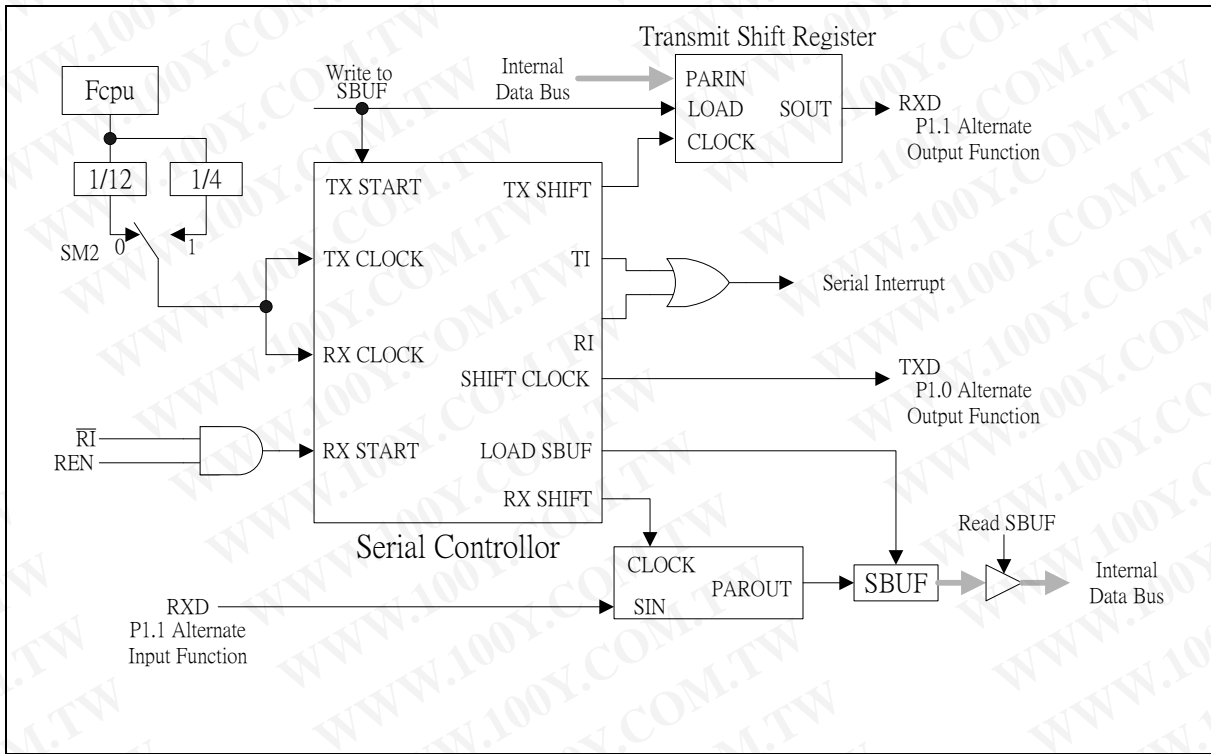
Transmit Shift Register

Fcpu

Write to SBUF

Internal Data Bus

PARIN

LOAD

SOUT

CLOCK

RXD
P1.1 Alternate Output Function

1/12

1/4

TX START

TX SHIFT

SM2

0

1

TX CLOCK

TI

Serial Interrupt

RX CLOCK

RI

SHIFT CLOCK

TXD
P1.0 Alternate Output Function

$\overline{RI}$

REN

RX START

LOAD SBUF

RX SHIFT

Serial Controllor

Read SBUF

CLOCK

PAROUT

SBUF

Internal Data Bus

RXD
P1.1 Alternate Input Function

SIN

WWW.100Y.COM.TW